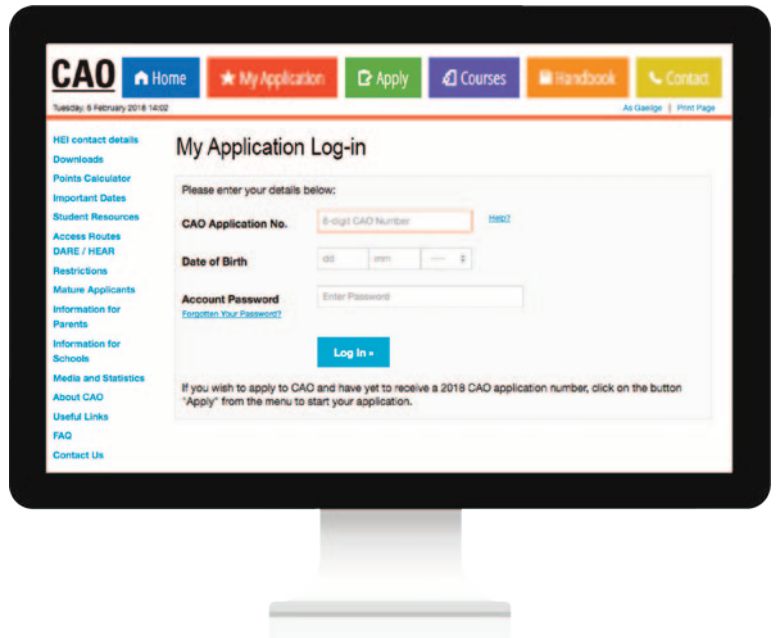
CAO

Home | My Application | Apply | Courses | Handbook | Contact

Tuesday, 6 February 2018 14:02

As Gaeilge | Print Page

HEI contact details
Downloads
Points Calculator
Important Dates
Student Resources
Access Routes DARE / HEAR
Restrictions
Mature Applicants
Information for Parents
Information for Schools
Media and Statistics
About CAO
Useful Links
FAQ
Contact Us

My Application Log-in

Please enter your details below:

CAO Application No. 8-digit CAO Number Help?

Date of Birth dd mm ----

Account Password Enter Password
Forgotten Your Password?

Log In »

If you wish to apply to CAO and have yet to receive a 2018 CAO application number, click on the button "Apply" from the menu to start your application.